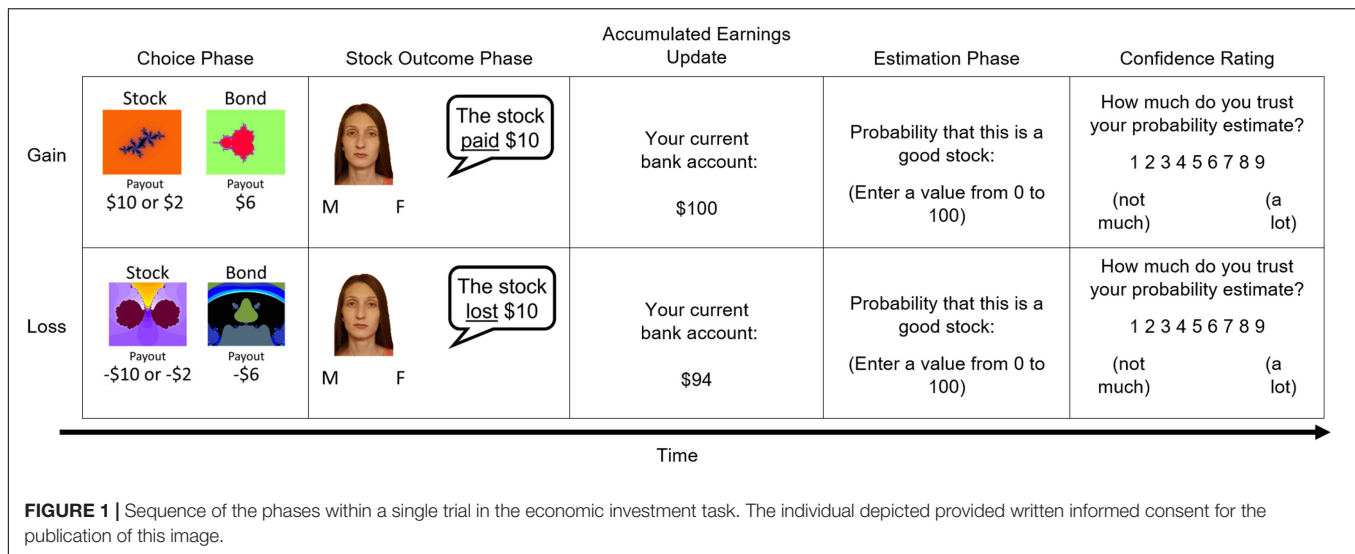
| | Choice Phase | Stock Outcome Phase | Accumulated Earnings Update | Estimation Phase | Confidence Rating |
|---|---|---|---|---|---|
| Gain | Stock Bond<br>Payout Payout<br>\$10 or \$2 \$6 | The stock paid \$10<br>M F | Your current bank account:<br>\$100 | Probability that this is a good stock:<br>(Enter a value from 0 to 100) | How much do you trust your probability estimate?<br>1 2 3 4 5 6 7 8 9<br>(not much) (a lot) |
| Loss | Stock Bond<br>Payout Payout<br>-\$10 or -\$2 -\$6 | The stock lost \$10<br>M F | Your current bank account:<br>\$94 | Probability that this is a good stock:<br>(Enter a value from 0 to 100) | How much do you trust your probability estimate?<br>1 2 3 4 5 6 7 8 9<br>(not much) (a lot) |

Time

**FIGURE 1 |** Sequence of the phases within a single trial in the economic investment task. The individual depicted provided written informed consent for the publication of this image.